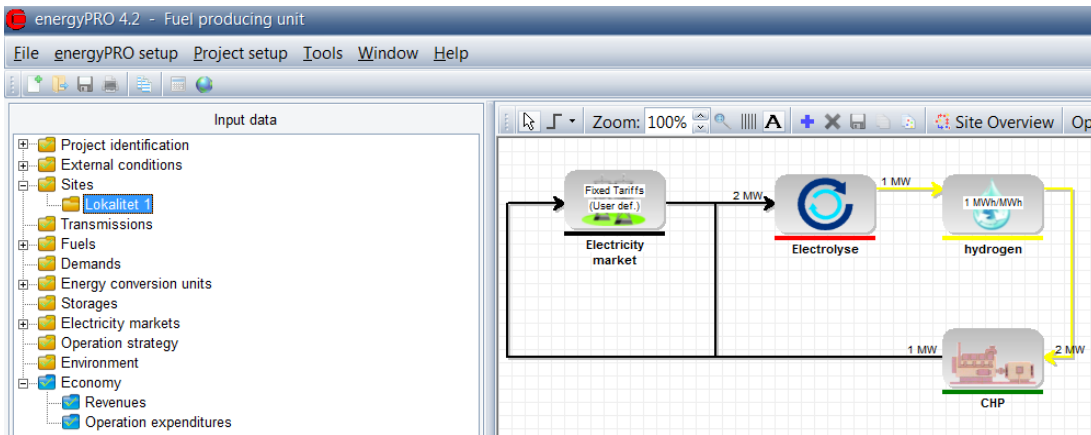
energyPRO 4.2 - Fuel producing unit

File energyPRO setup Project setup Tools Window Help

Input data

Project identification
External conditions
Sites
Lokalitet 1
Transmissions
Fuels
Demands
Energy conversion units
Storages
Electricity markets
Operation strategy
Environment
Economy
Revenues
Operation expenditures

Zoom: 100% Site Overview Op

Fixed Tariffs (User def.)
Electricity market
2 MW
Electrolyse
1 MW
1 MWh/MWh
hydrogen
1 MW
2 MW
CHP